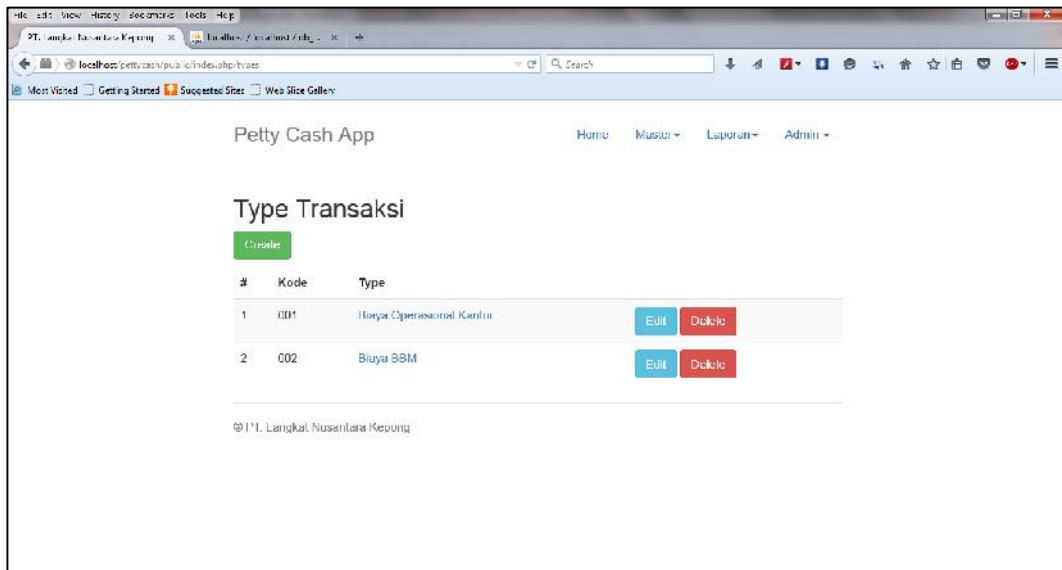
File Edit View History Bookmarks Tools Help

PT. Langkat Nusantara Kepong × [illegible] × +

localhost/pettycash/public/index.php/types

Search

Most Visited Getting Started Suggested Sites Web Slice Gallery

Petty Cash App

Home Master ▾ Laporan ▾ Admin ▾

Type Transaksi

Create

| # | Kode | Type | |
|---|---|---|---|
| 1 | 001 | Biaya Operasional Kantor | Edit Delete |
| 2 | 002 | Biaya BBM | Edit Delete |

© PT. Langkat Nusantara Kepong